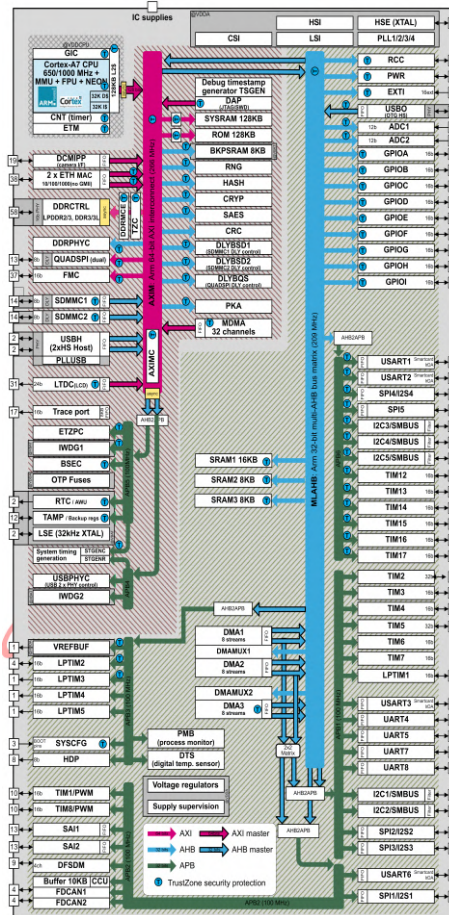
IC supplies
@VDDA
HSI
HSE (XTAL)
CSI
LSI
PLL1/2/3/4
GIC
Cortex-A7 CPU 650/1000 MHz + MMU + FPU + NEON
32K I$
32K D$
128KB L2$
CNT (timer)
ETM
Debug timestamp generator TSGEN
DAP (JTAG/SWD)
SYSRAM 128KB
ROM 128KB
BKPSRAM 8KB
RNG
HASH
CRYP
SAES
CRC
DLYBSD1 (SDMMC1 DLY control)
DLYBSD2 (SDMMC2 DLY control)
DLYBQS (QUADSPI DLY control)
PKA
MDMA 32 channels
RCC
PWR
EXTI
USBO (OTG HS)
ADC1
ADC2
GPIOA
GPIOB
GPIOC
GPIOD
GPIOE
GPIOF
GPIOG
GPIOH
GPIOI
DCMIPP (camera I/F)
2 x ETH MAC 10/100/1000(no GMII)
DDRCTRL LPDDR2/3, DDR3/3L
TZC
DDRMCE
DDRPHYC
QUADSPI (dual)
FMC
SDMMC1
SDMMC2
USBH (2xHS Host)
PLLUSB
LTDC (LCD)
AXIM: Arm 64-bit AXI interconnect (266 MHz)
AXIMC
MLAHB: Arm 32-bit multi-AHB bus matrix (209 MHz)
AHB2APB
USART1
USART2
SPI4/I2S4
SPI5
I2C3/SMBUS
I2C4/SMBUS
I2C5/SMBUS
TIM12
TIM13
TIM14
TIM15
TIM16
TIM17
Trace port
ETZPC
IWDG1
BSEC
OTP Fuses
RTC / AWU
TAMP / Backup regs
LSE (32kHz XTAL)
System timing generation
STGENC
STGENR
USBPHYC (USB 2 x PHY control)
IWDG2
SRAM1 16KB
SRAM2 8KB
SRAM3 8KB
TIM2
TIM3
TIM4
TIM5
TIM6
TIM7
LPTIM1
VREFBUF
LPTIM2
LPTIM3
LPTIM4
LPTIM5
DMA1 8 streams
DMAMUX1
DMA2 8 streams
DMAMUX2
DMA3 8 streams
USART3
UART4
UART5
UART7
UART8
SYSCFG
HDP
PMB (process monitor)
DTS (digital temp. sensor)
Voltage regulators
Supply supervision
I2C1/SMBUS
I2C2/SMBUS
SPI2/I2S2
SPI3/I2S3
USART6
SPI1/I2S1
TIM1/PWM
TIM8/PWM
SAI1
SAI2
DFSDM
Buffer 10KB CCU
FDCAN1
FDCAN2
AXI
AXI master
AHB
AHB master
APB
TrustZone security protection
APB2 (100 MHz)